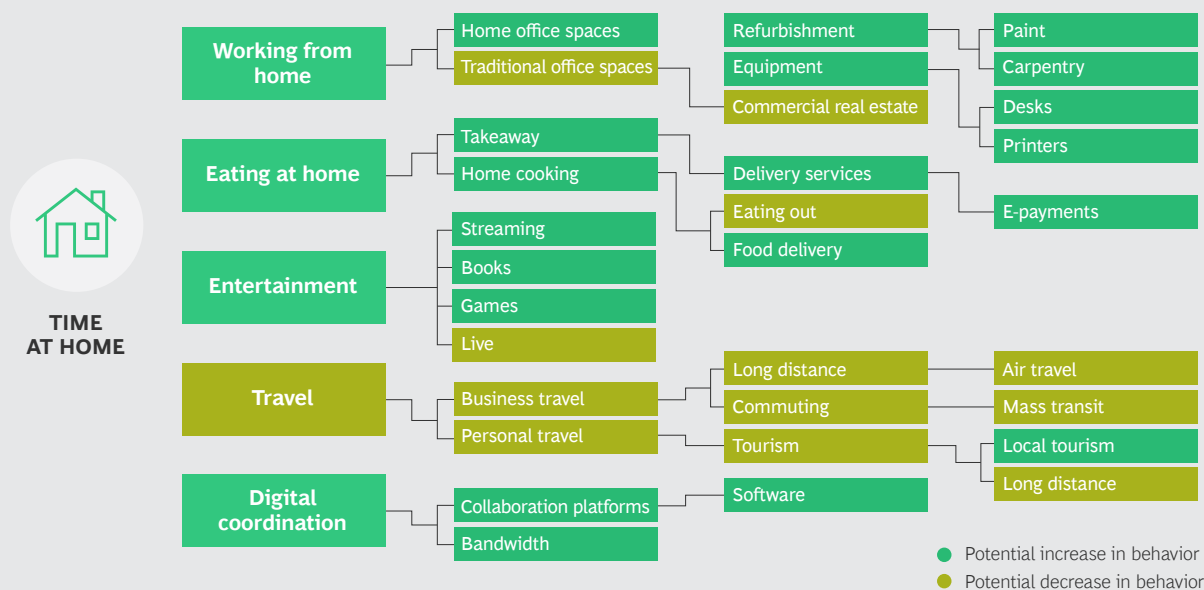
TIME AT HOME

Working from home

Home office spaces

Traditional office spaces

Refurbishment

Equipment

Commercial real estate

Paint

Carpentry

Desks

Printers

Eating at home

Takeaway

Home cooking

Delivery services

Eating out

Food delivery

E-payments

Entertainment

Streaming

Books

Games

Live

Travel

Business travel

Personal travel

Long distance

Commuting

Tourism

Air travel

Mass transit

Local tourism

Long distance

Digital coordination

Collaboration platforms

Bandwidth

Software

Potential increase in behavior

Potential decrease in behavior